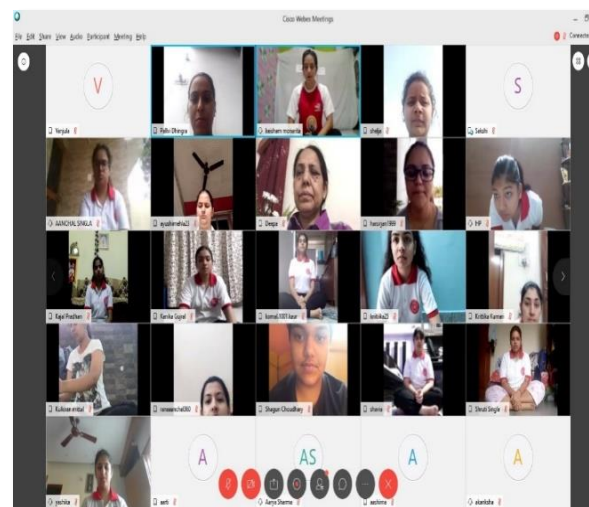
Cisco Webex Meetings

File Edit Share View Audio Participant Meeting Help

Connected

V

Vanjula

Pallvi Dhingra

keshem mcterta

shelja

S

Sakshi

AANCHAL SINGLA

ayushimehta23

Deepa

harunjeet1999

HP

Kajal Pradhan

Kanika Goyal

komal.1001kaur

kritika23

Kritika Kaman

Kulkiran errikal

raveeanurha060

Shagun Choudhary

sheria

Shruti Singla

yashita

A

aarti

AS

Aanya Sharma

A

aashima

A

akanksha